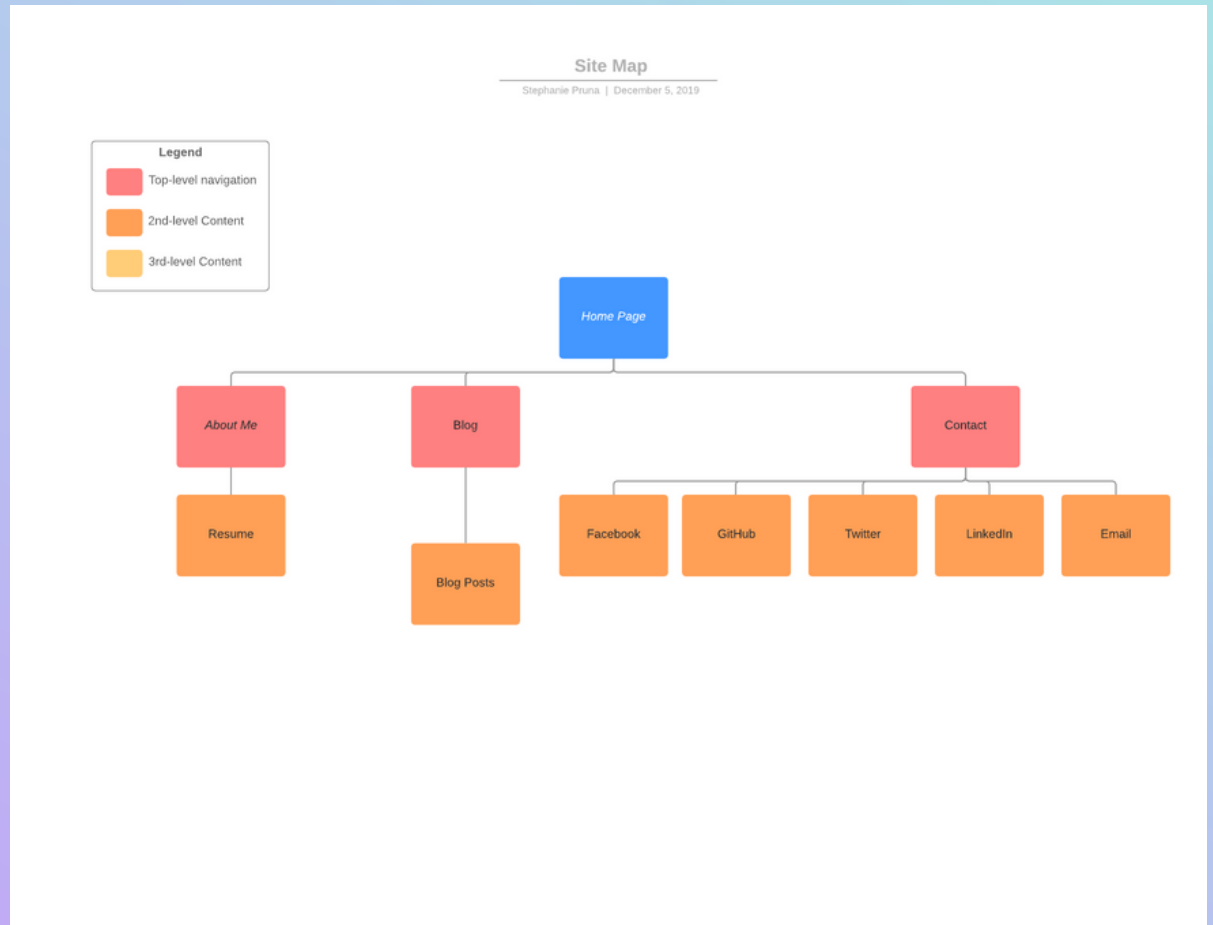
Site Map
Stephanie Pruna | December 5, 2019

Legend
Top-level navigation
2nd-level Content
3rd-level Content

Home Page

About Me
Blog
Contact

Resume
Blog Posts
Facebook
GitHub
Twitter
LinkedIn
Email